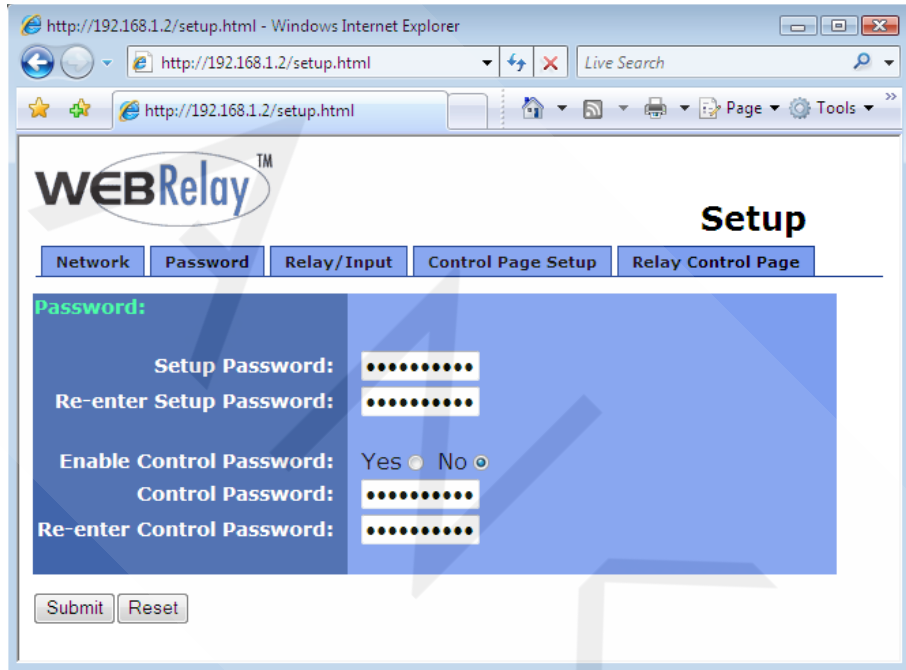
http://192.168.1.2/setup.html - Windows Internet Explorer

http://192.168.1.2/setup.html

Live Search

http://192.168.1.2/setup.html

Page ▾ Tools ▾

WEBRelay™

Setup

Network | Password | Relay/Input | Control Page Setup | Relay Control Page

Password:

Setup Password: ••••••••••

Re-enter Setup Password: ••••••••••

Enable Control Password: Yes No

Control Password: ••••••••••

Re-enter Control Password: ••••••••••

Submit | Reset